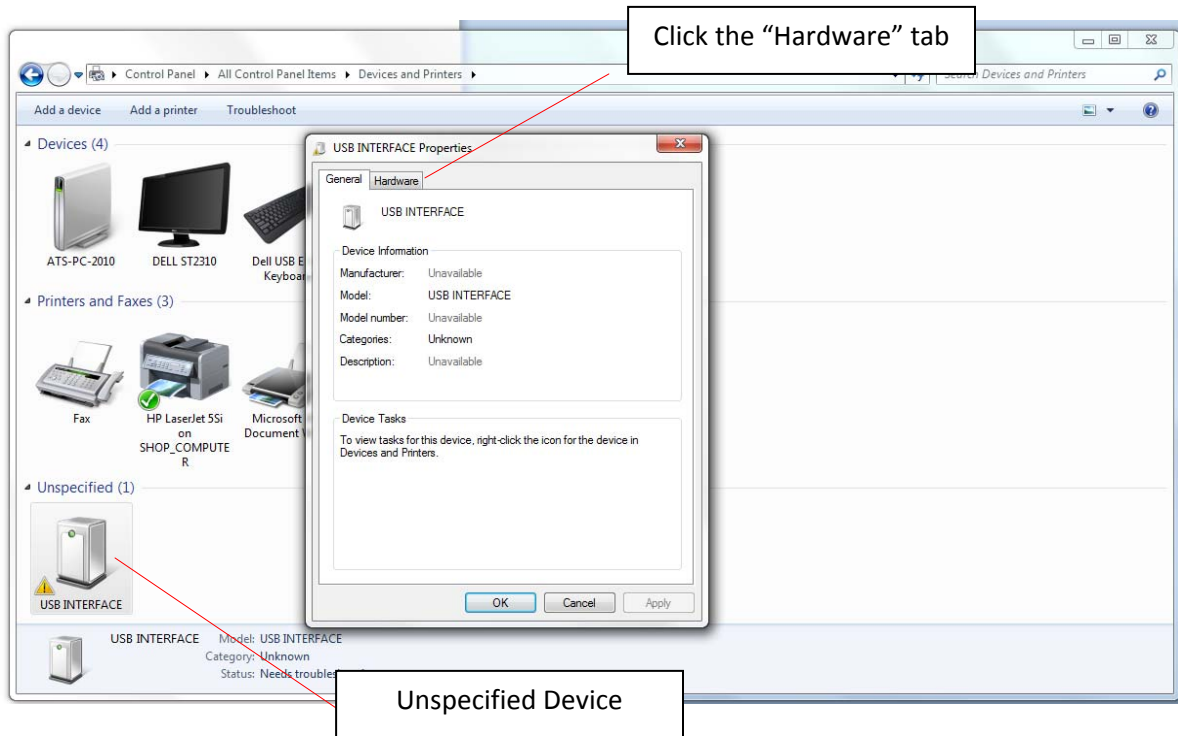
Click the “Hardware” tab

Control Panel ▸ All Control Panel Items ▸ Devices and Printers ▸

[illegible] Devices and Printers

Add a device Add a printer Troubleshoot

Devices (4)

ATS-PC-2010 DELL ST2310 Dell USB E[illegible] Keyboar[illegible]

Printers and Faxes (3)

Fax HP LaserJet 5Si on SHOP_COMPUTER Microsoft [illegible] Document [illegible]

Unspecified (1)

USB INTERFACE

USB INTERFACE Properties

General Hardware

USB INTERFACE

Device Information

Manufacturer: Unavailable

Model: USB INTERFACE

Model number: Unavailable

Categories: Unknown

Description: Unavailable

Device Tasks

To view tasks for this device, right-click the icon for the device in Devices and Printers.

OK Cancel Apply

USB INTERFACE Model: USB INTERFACE

Category: Unknown

Status: Needs troubles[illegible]

Unspecified Device